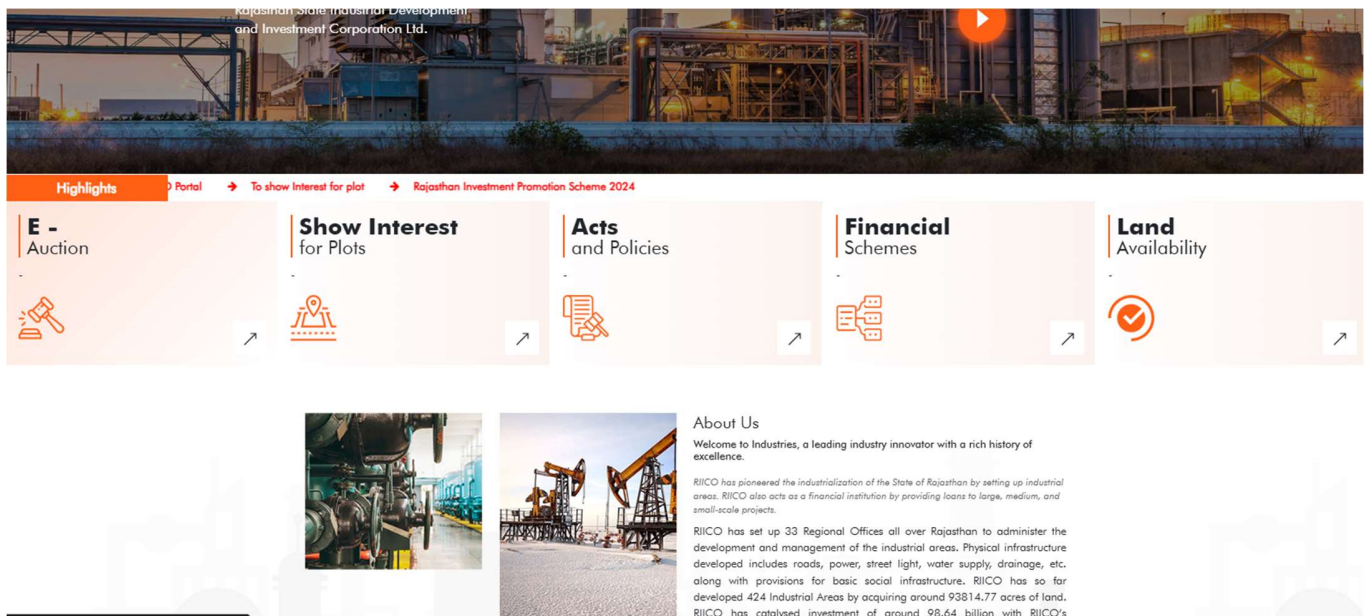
Rajasthan State Industrial Development and Investment Corporation Ltd.

Highlights
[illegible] Portal → To show Interest for plot → Rajasthan Investment Promotion Scheme 2024

E - Auction
-
↗

Show Interest for Plots
-
↗

Acts and Policies
-
↗

Financial Schemes
-
↗

Land Availability
-
↗

About Us

Welcome to Industries, a leading industry innovator with a rich history of excellence.

RIICO has pioneered the industrialization of the State of Rajasthan by setting up industrial areas. RIICO also acts as a financial institution by providing loans to large, medium, and small-scale projects.

RIICO has set up 33 Regional Offices all over Rajasthan to administer the development and management of the industrial areas. Physical infrastructure developed includes roads, power, street light, water supply, drainage, etc. along with provisions for basic social infrastructure. RIICO has so far developed 424 Industrial Areas by acquiring around 93814.77 acres of land. RIICO has catalysed investment of around 98.64 billion with RIICO's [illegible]